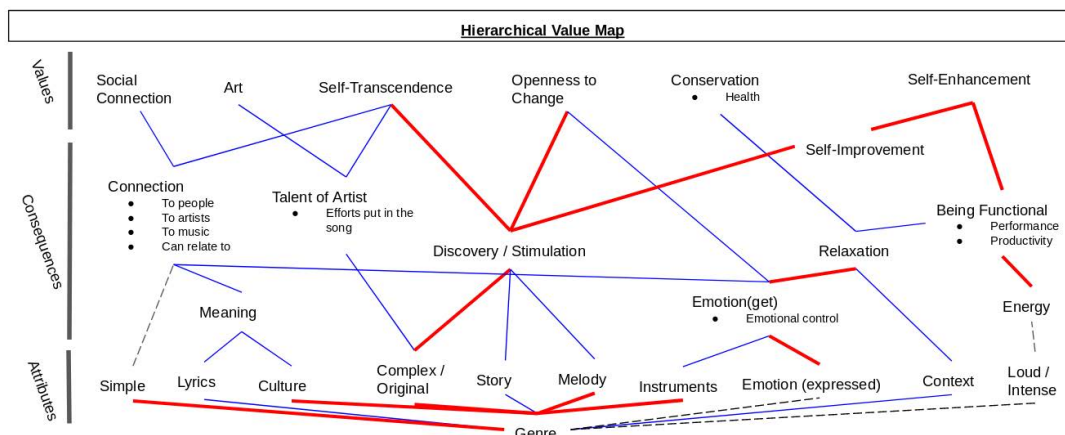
Hierarchical Value Map

Values

Social Connection

Art

Self-Transcendence

Openness to Change

Conservation
- Health

Self-Enhancement

Consequences

Self-Improvement

Connection
- To people
- To artists
- To music
- Can relate to

Talent of Artist
- Efforts put in the song

Being Functional
- Performance
- Productivity

Discovery / Stimulation

Relaxation

Meaning

Emotion(get)
- Emotional control

Energy

Attributes

Simple

Lyrics

Culture

Complex / Original

Story

Melody

Instruments

Emotion (expressed)

Context

Loud / Intense

Genre